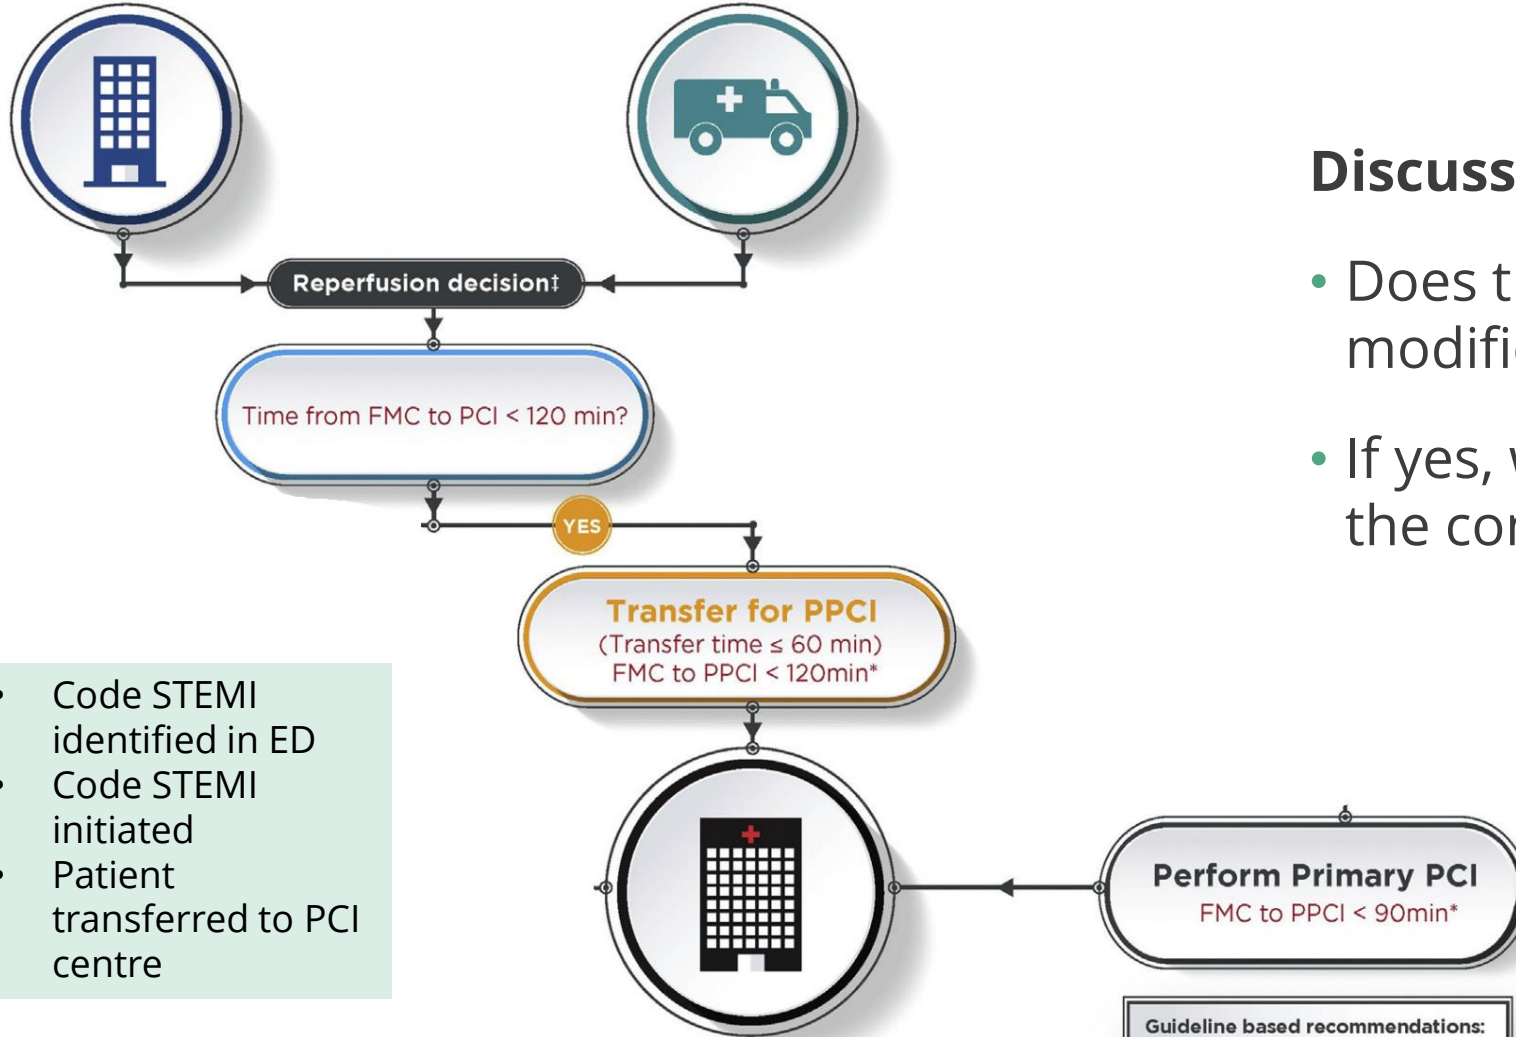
Reperfusion decision‡

Time from FMC to PCI < 120 min?

YES

Transfer for PPCI
(Transfer time ≤ 60 min)
FMC to PPCI < 120min*

Perform Primary PCI
FMC to PPCI < 90min*

Guideline based recommendations:

Discuss

• Does t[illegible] modifi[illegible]

• If yes, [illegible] the co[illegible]

• Code STEMI identified in ED
• Code STEMI initiated
• Patient transferred to PCI centre